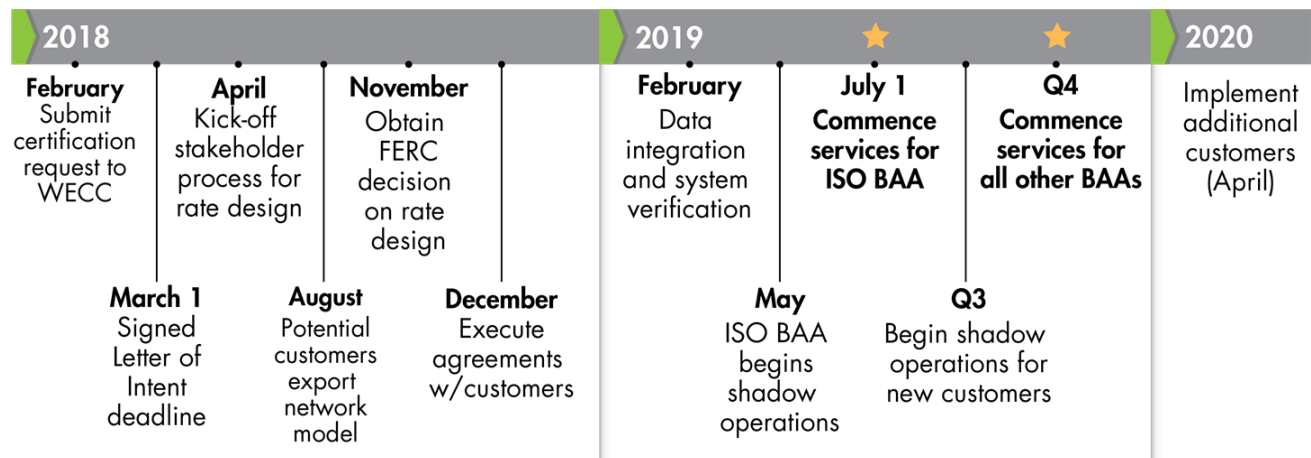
2018

February
Submit certification request to WECC

April
Kick-off stakeholder process for rate design

November
Obtain FERC decision on rate design

March 1
Signed Letter of Intent deadline

August
Potential customers export network model

December
Execute agreements w/customers

2019

February
Data integration and system verification

July 1
Commence services for ISO BAA

Q4
Commence services for all other BAAs

May
ISO BAA begins shadow operations

Q3
Begin shadow operations for new customers

2020

Implement additional customers (April)